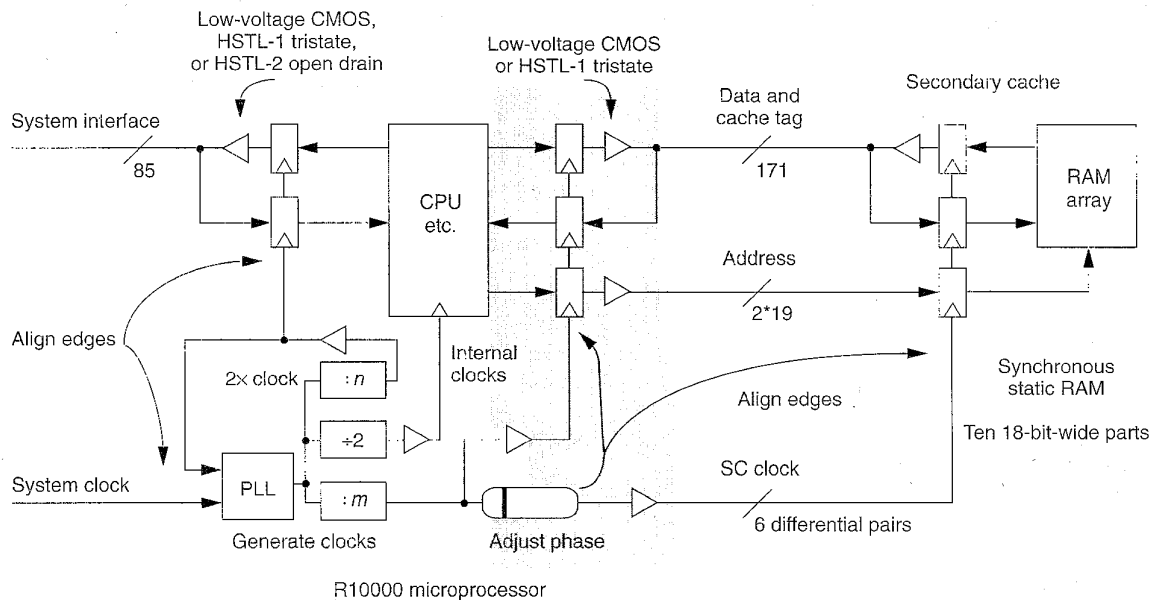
Low-voltage CMOS, HSTL-1 tristate, or HSTL-2 open drain

Low-voltage CMOS or HSTL-1 tristate

Secondary cache

System interface

85

CPU etc.

Data and cache tag

171

RAM array

Address

2*19

Align edges

Internal clocks

Synchronous static RAM

2x clock

: $n$

÷2

Align edges

Ten 18-bit-wide parts

System clock

PLL

: $m$

SC clock

6 differential pairs

Generate clocks

Adjust phase

R10000 microprocessor